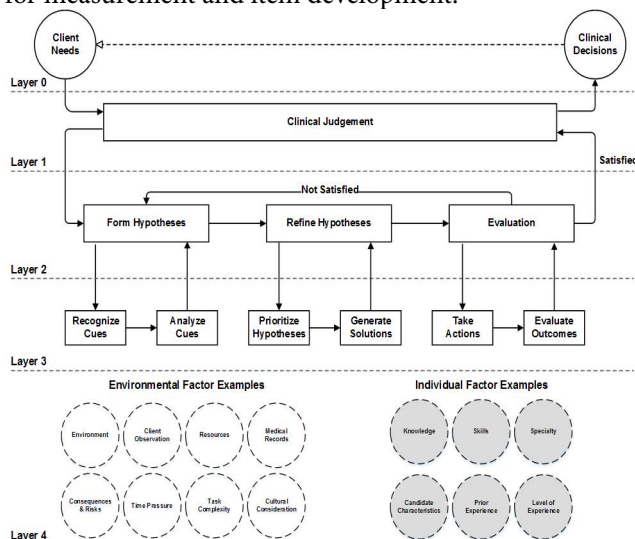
for measurement and item development.

Client Needs

Clinical Decisions

Layer 0

Clinical Judgement

Layer 1

Satisfied

Not Satisfied

Form Hypotheses

Refine Hypotheses

Evaluation

Layer 2

Recognize Cues

Analyze Cues

Prioritize Hypotheses

Generate Solutions

Take Actions

Evaluate Outcomes

Layer 3

Environmental Factor Examples

Environment

Client Observation

Resources

Medical Records

Consequences & Risks

Time Pressure

Task Complexity

Cultural Consideration

Individual Factor Examples

Knowledge

Skills

Specialty

Candidate Characteristics

Prior Experience

Level of Experience

Layer 4